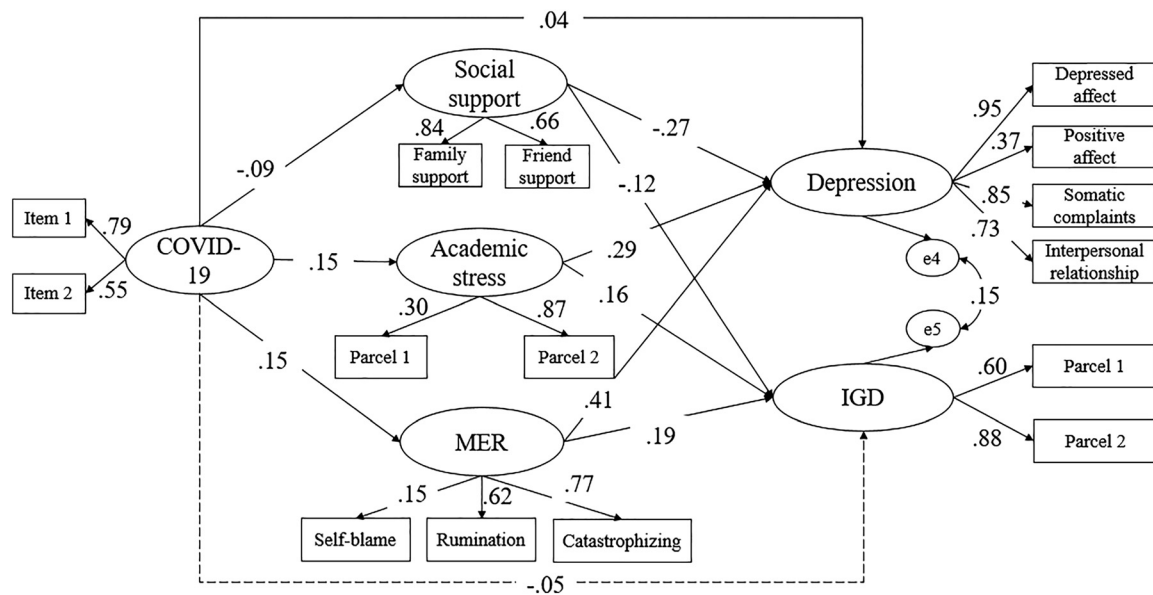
.04

Social support

.84

.66

Family support

Friend support

-.27

-.12

-.09

Item 1

.79

COVID-19

Item 2

.55

.15

Academic stress

.29

.16

.30

.87

Parcel 1

Parcel 2

.15

MER

.41

.19

.15

.62

.77

Self-blame

Rumination

Catastrophizing

-.05

Depression

.95

Depressed affect

.37

Positive affect

.85

Somatic complaints

.73

Interpersonal relationship

e4

.15

e5

IGD

.60

Parcel 1

.88

Parcel 2